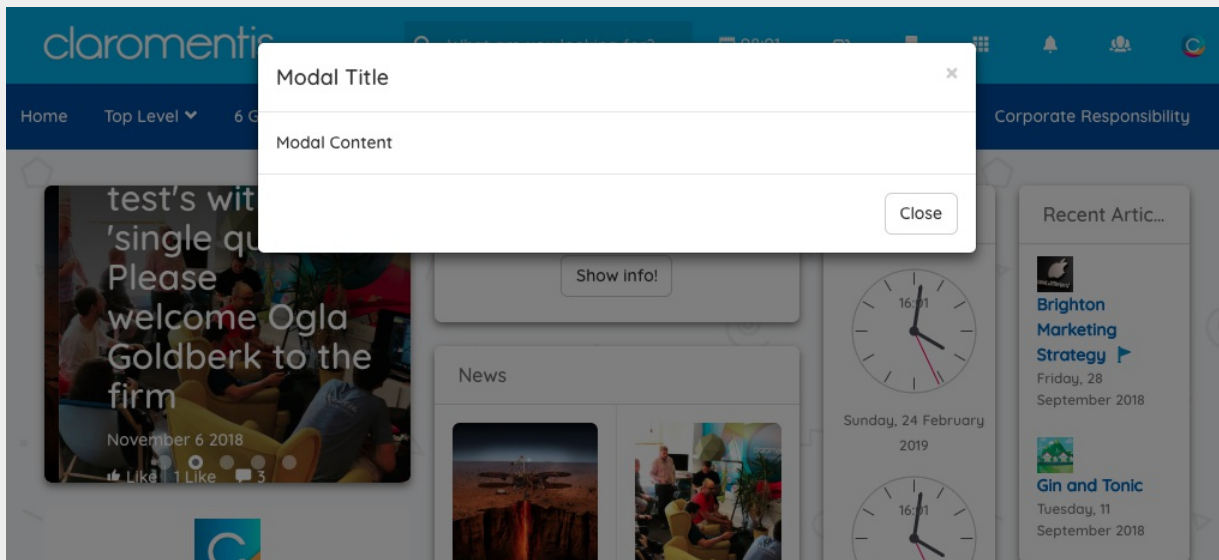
claromentis

Home Top Level 6 G Corporate Responsibility

Modal Title ×

Modal Content

Close

test's wit 'single qu Please welcome Ogla Goldberk to the firm

November 6 2018

Like 1 Like 3

Show info!

News

16:01

Sunday, 24 February 2019

16:01

Recent Artic...

Brighton Marketing Strategy

Friday, 28 September 2018

Gin and Tonic

Tuesday, 11 September 2018